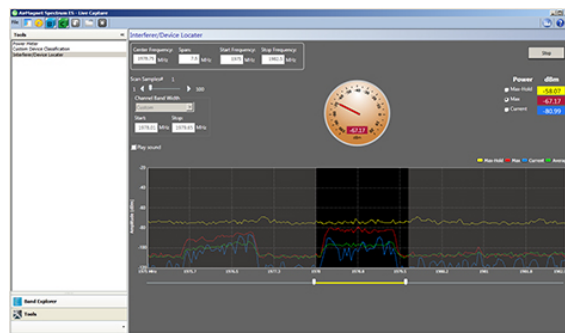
AirMagnet Spectrum ES - Live Capture

File

Tools

Power Meter
Custom Device Classification
Interferer/Device Locator

Interferer/Device Locater

Center Frequency: 1978.75 MHz Span: 7.5 MHz Start Frequency: 1975 MHz Stop Frequency: 1982.5 MHz

Stop

Scan Samples# 1

1 100

Channel Band Width

Custom

Start: 1978.03 MHz Stop: 1978.65 MHz

-67.17

Power dBm

Max-Hold -58.07

Max -67.17

Current -80.99

Play sound

Max-Hold Max Current Average

Amplitude (dBm)

-20

-40

-60

-80

-100

1975 MHz 1975.7 1976.5 1977.2 1978 1978.8 1979.5 1980.2 1981 1981.8 1982

Band Explorer

Tools